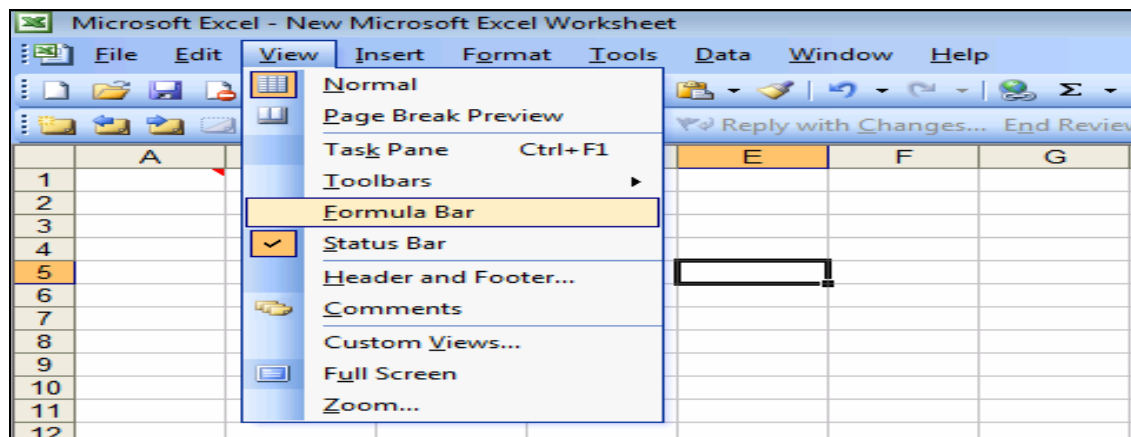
Microsoft Excel - New Microsoft Excel Worksheet

File Edit View Insert Format Tools Data Window Help

Normal
Page Break Preview
Task Pane Ctrl+F1
Toolbars
Formula Bar
Status Bar
Header and Footer...
Comments
Custom Views...
Full Screen
Zoom...

Reply with Changes... End Review

A E F G

1
2
3
4
5
6
7
8
9
10
11
12